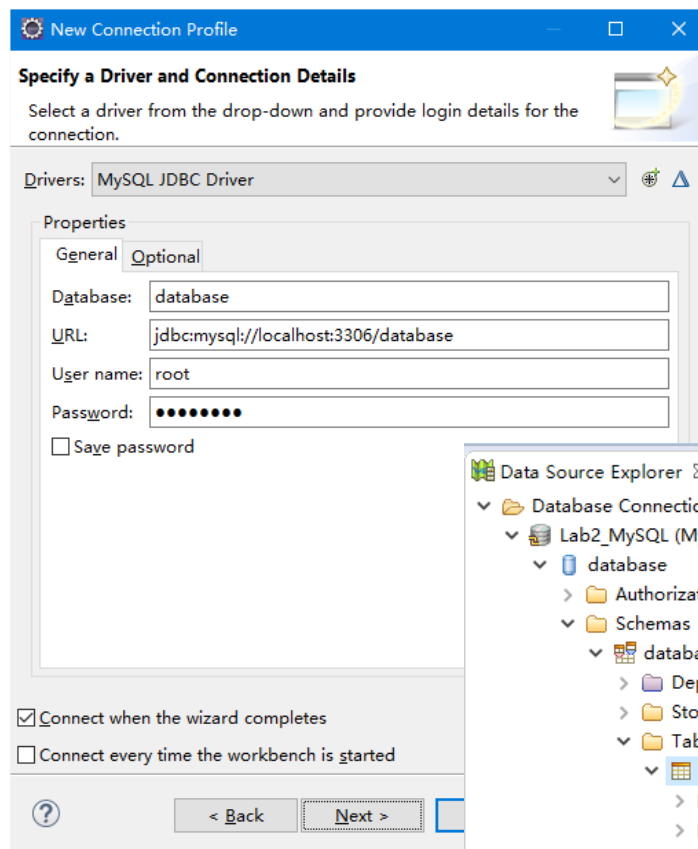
New Connection Profile

Specify a Driver and Connection Details

Select a driver from the drop-down and provide login details for the connection.

Drivers: MySQL JDBC Driver

Properties

General Optional

Database: database

URL: jdbc:mysql://localhost:3306/database

User name: root

Password: ••••••••

Save password

Data Source Explorer

Database Connectio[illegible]

Lab2_MySQL (M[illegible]

database

Authoriza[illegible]

Schemas

databa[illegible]

Dep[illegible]

Sto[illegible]

Tab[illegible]

Connect when the wizard completes

Connect every time the workbench is started

?

< Back

Next >